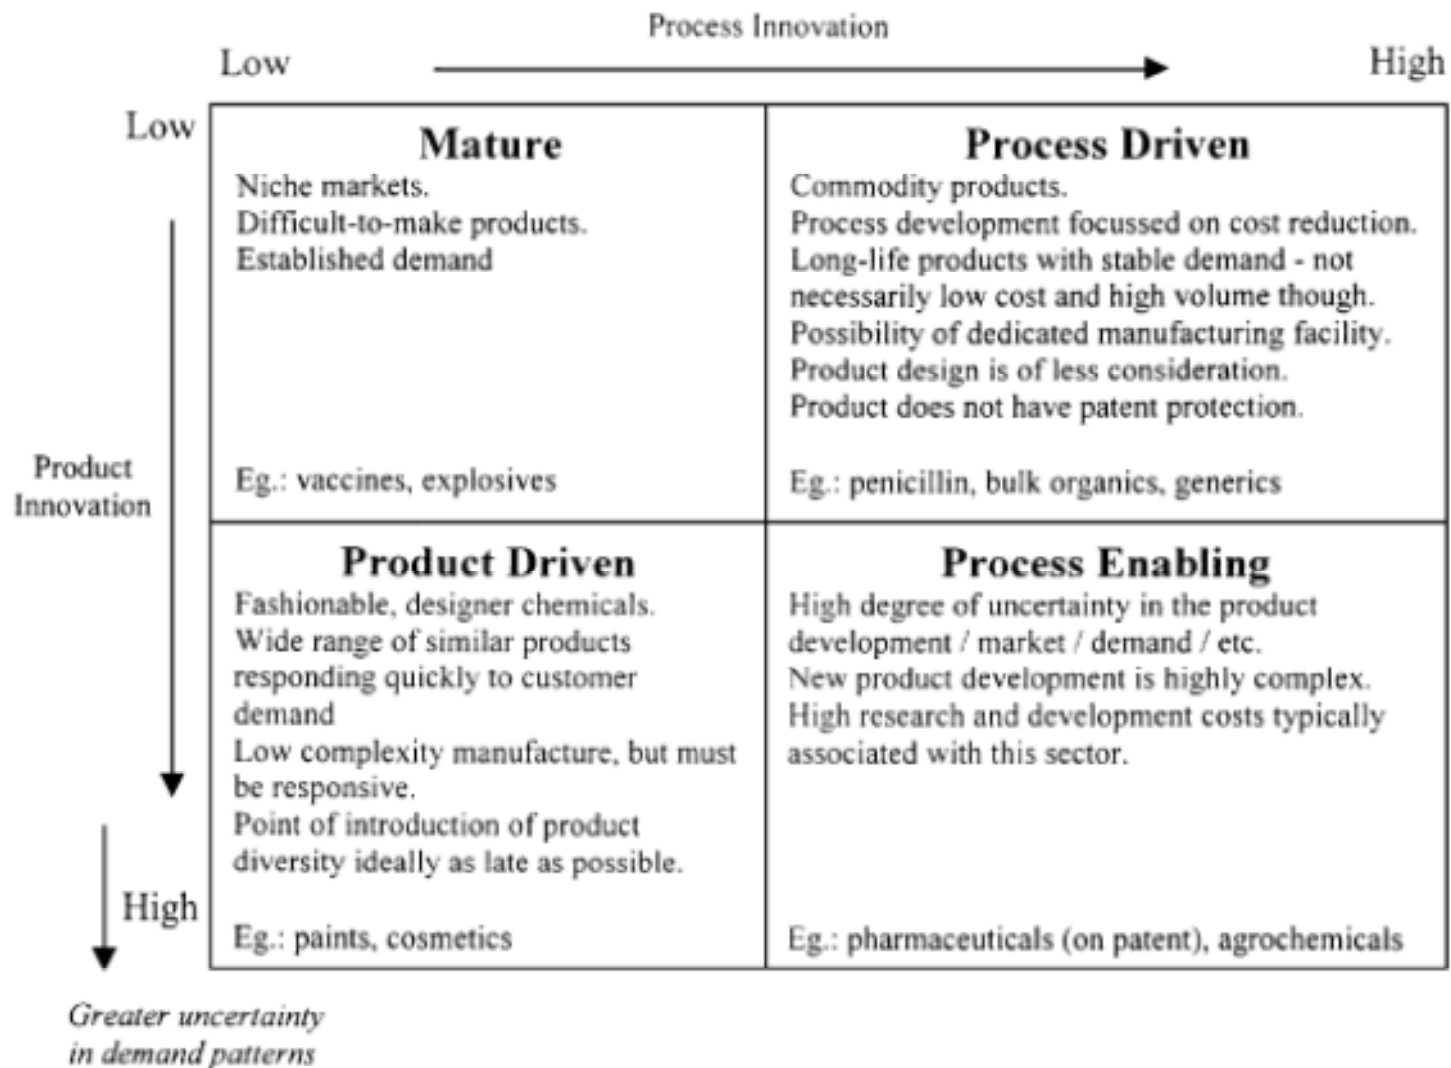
Process Innovation

Low

High

Low

Product Innovation

High

| Mature<br>Niche markets.<br>Difficult-to-make products.<br>Established demand<br><br>Eg.: vaccines, explosives | Process Driven<br>Commodity products.<br>Process development focussed on cost reduction.<br>Long-life products with stable demand - not necessarily low cost and high volume though.<br>Possibility of dedicated manufacturing facility.<br>Product design is of less consideration.<br>Product does not have patent protection.<br><br>Eg.: penicillin, bulk organics, generics |
|---|---|
| Product Driven<br>Fashionable, designer chemicals.<br>Wide range of similar products responding quickly to customer demand<br>Low complexity manufacture, but must be responsive.<br>Point of introduction of product diversity ideally as late as possible.<br><br>Eg.: paints, cosmetics | Process Enabling<br>High degree of uncertainty in the product development / market / demand / etc.<br>New product development is highly complex.<br>High research and development costs typically associated with this sector.<br><br>Eg.: pharmaceuticals (on patent), agrochemicals |

Greater uncertainty in demand patterns